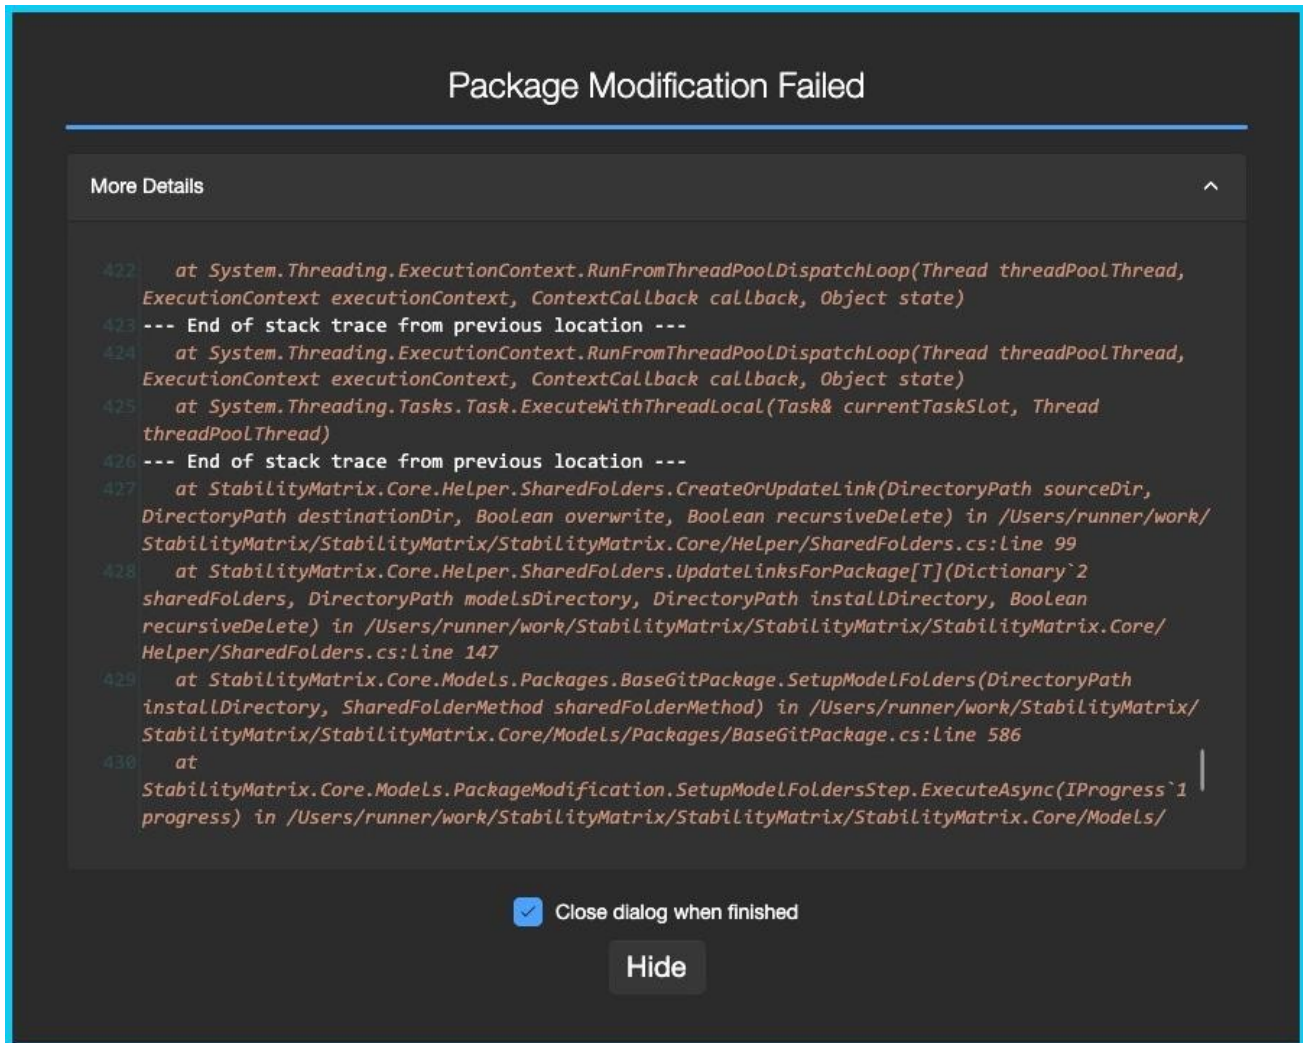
Package Modification Failed

More Details

422 at System.Threading.ExecutionContext.RunFromThreadPoolDispatchLoop(Thread threadPoolThread, ExecutionContext executionContext, ContextCallback callback, Object state)
423 --- End of stack trace from previous location ---
424 at System.Threading.ExecutionContext.RunFromThreadPoolDispatchLoop(Thread threadPoolThread, ExecutionContext executionContext, ContextCallback callback, Object state)
425 at System.Threading.Tasks.Task.ExecuteWithThreadLocal(Task& currentTaskSlot, Thread threadPoolThread)
426 --- End of stack trace from previous location ---
427 at StabilityMatrix.Core.Helper.SharedFolders.CreateOrUpdateLink(DirectoryPath sourceDir, DirectoryPath destinationDir, Boolean overwrite, Boolean recursiveDelete) in /Users/runner/work/StabilityMatrix/StabilityMatrix/StabilityMatrix.Core/Helper/SharedFolders.cs:line 99
428 at StabilityMatrix.Core.Helper.SharedFolders.UpdateLinksForPackage[T](Dictionary`2 sharedFolders, DirectoryPath modelsDirectory, DirectoryPath installDirectory, Boolean recursiveDelete) in /Users/runner/work/StabilityMatrix/StabilityMatrix/StabilityMatrix.Core/Helper/SharedFolders.cs:line 147
429 at StabilityMatrix.Core.Models.Packages.BaseGitPackage.SetupModelFolders(DirectoryPath installDirectory, SharedFolderMethod sharedFolderMethod) in /Users/runner/work/StabilityMatrix/StabilityMatrix/StabilityMatrix.Core/Models/Packages/BaseGitPackage.cs:line 586
430 at StabilityMatrix.Core.Models.PackageModification.SetupModelFoldersStep.ExecuteAsync(IProgress`1 progress) in /Users/runner/work/StabilityMatrix/StabilityMatrix/StabilityMatrix.Core/Models/

Close dialog when finished

Hide